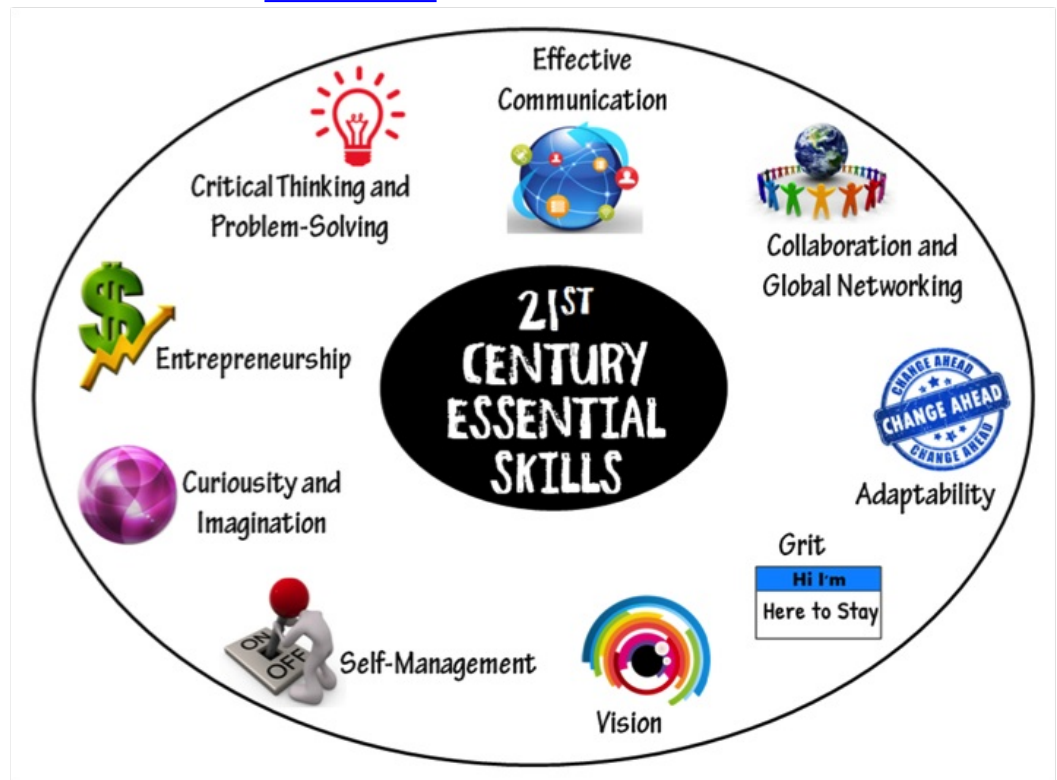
Effective Communication

Critical Thinking and Problem-Solving

Collaboration and Global Networking

$21^{ST}$ CENTURY ESSENTIAL SKILLS

Entrepreneurship

CHANGE AHEAD
CHANGE AHEAD
CHANGE AHEAD

Adaptability

Curiousity and Imagination

Grit

Hi I'm
Here to Stay

ON
OFF

Self-Management

Vision